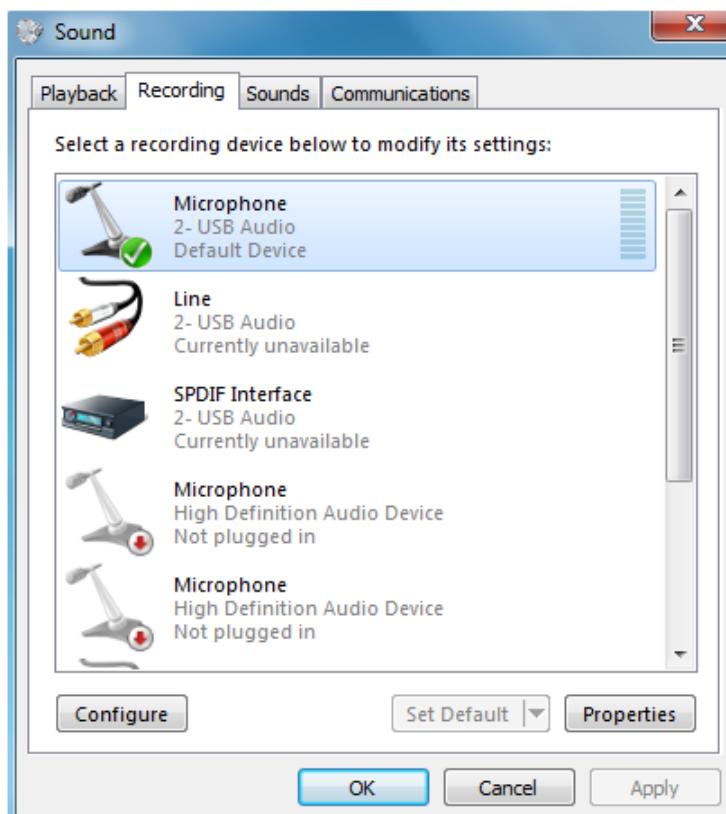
Sound

Playback Recording Sounds Communications

Select a recording device below to modify its settings:

Microphone
2- USB Audio
Default Device

Line
2- USB Audio
Currently unavailable

SPDIF Interface
2- USB Audio
Currently unavailable

Microphone
High Definition Audio Device
Not plugged in

Microphone
High Definition Audio Device
Not plugged in

Configure Set Default Properties

OK Cancel Apply